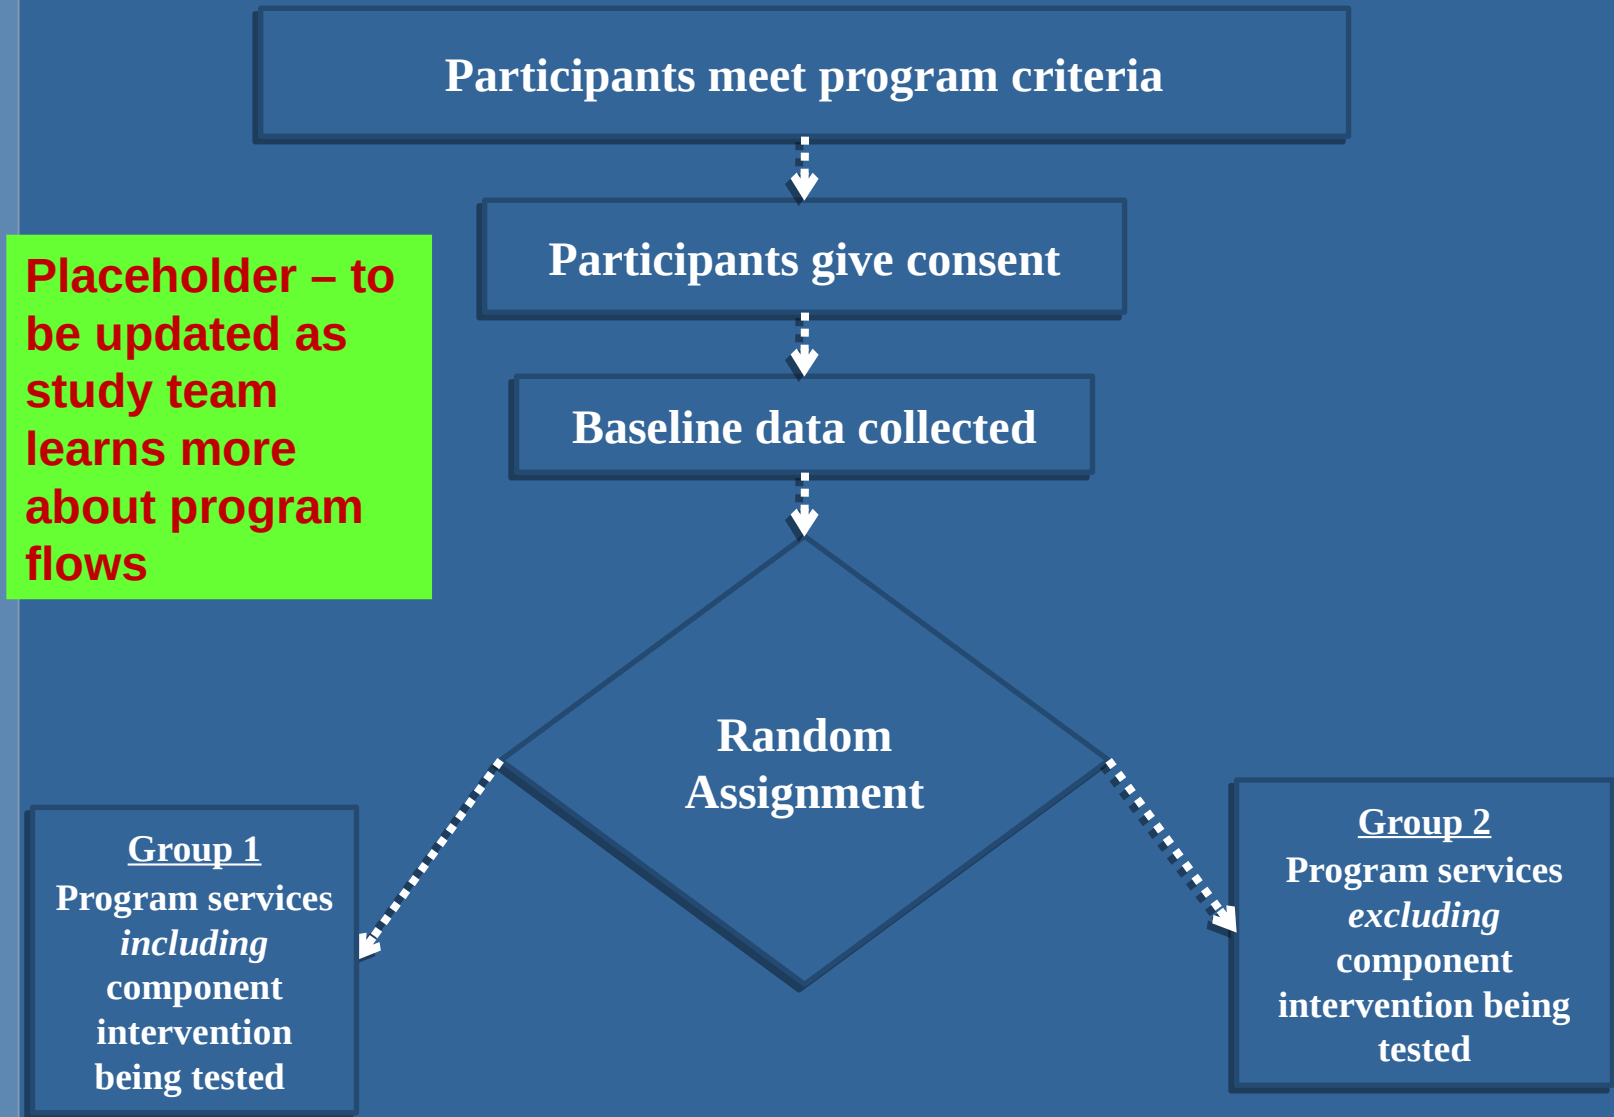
Participants meet program criteria

Placeholder – to be updated as study team learns more about program flows

Participants give consent

Baseline data collected

Random Assignment

Group 1
Program services *including* component intervention being tested

Group 2
Program services *excluding* component intervention being tested